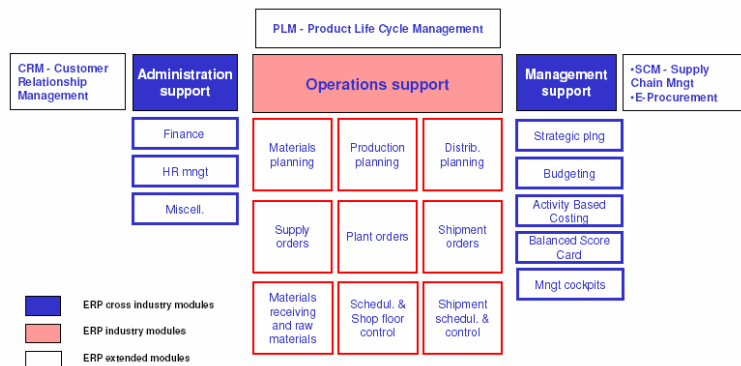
PLM - Product Life Cycle Management

CRM - Customer Relationship Management

Administration support

Operations support

Management support

•SCM - Supply Chain Mngt
•E-Procurement

Finance

HR mngt

Miscell.

Materials planning

Production planning

Distrib. planning

Supply orders

Plant orders

Shipment orders

Materials receiving and raw materials

Schedul. & Shop floor control

Shipment schedul. & control

Strategic plng

Budgeting

Activity Based Costing

Balanced Score Card

Mngt cockpits

ERP cross industry modules

ERP industry modules

ERP extended modules